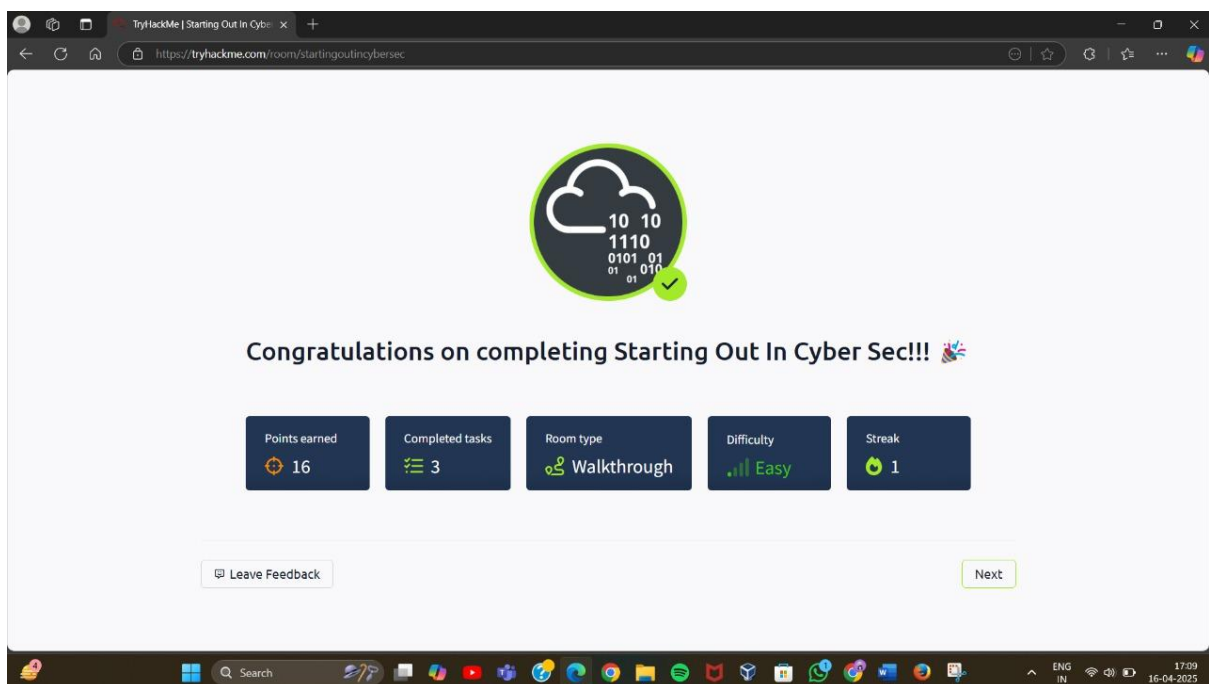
TryHackMe | Starting Out In Cyber

https://tryhackme.com/room/startingoutincybersec

10 10
1110
0101 01
01 010
01

Congratulations on completing Starting Out In Cyber Sec!!!

| Points earned | Completed tasks | Room type | Difficulty | Streak |
|---|---|---|---|---|
| 16 | 3 | Walkthrough | Easy | 1 |

Leave Feedback

Next

4

Search

ENG
IN

17:09
16-04-2025